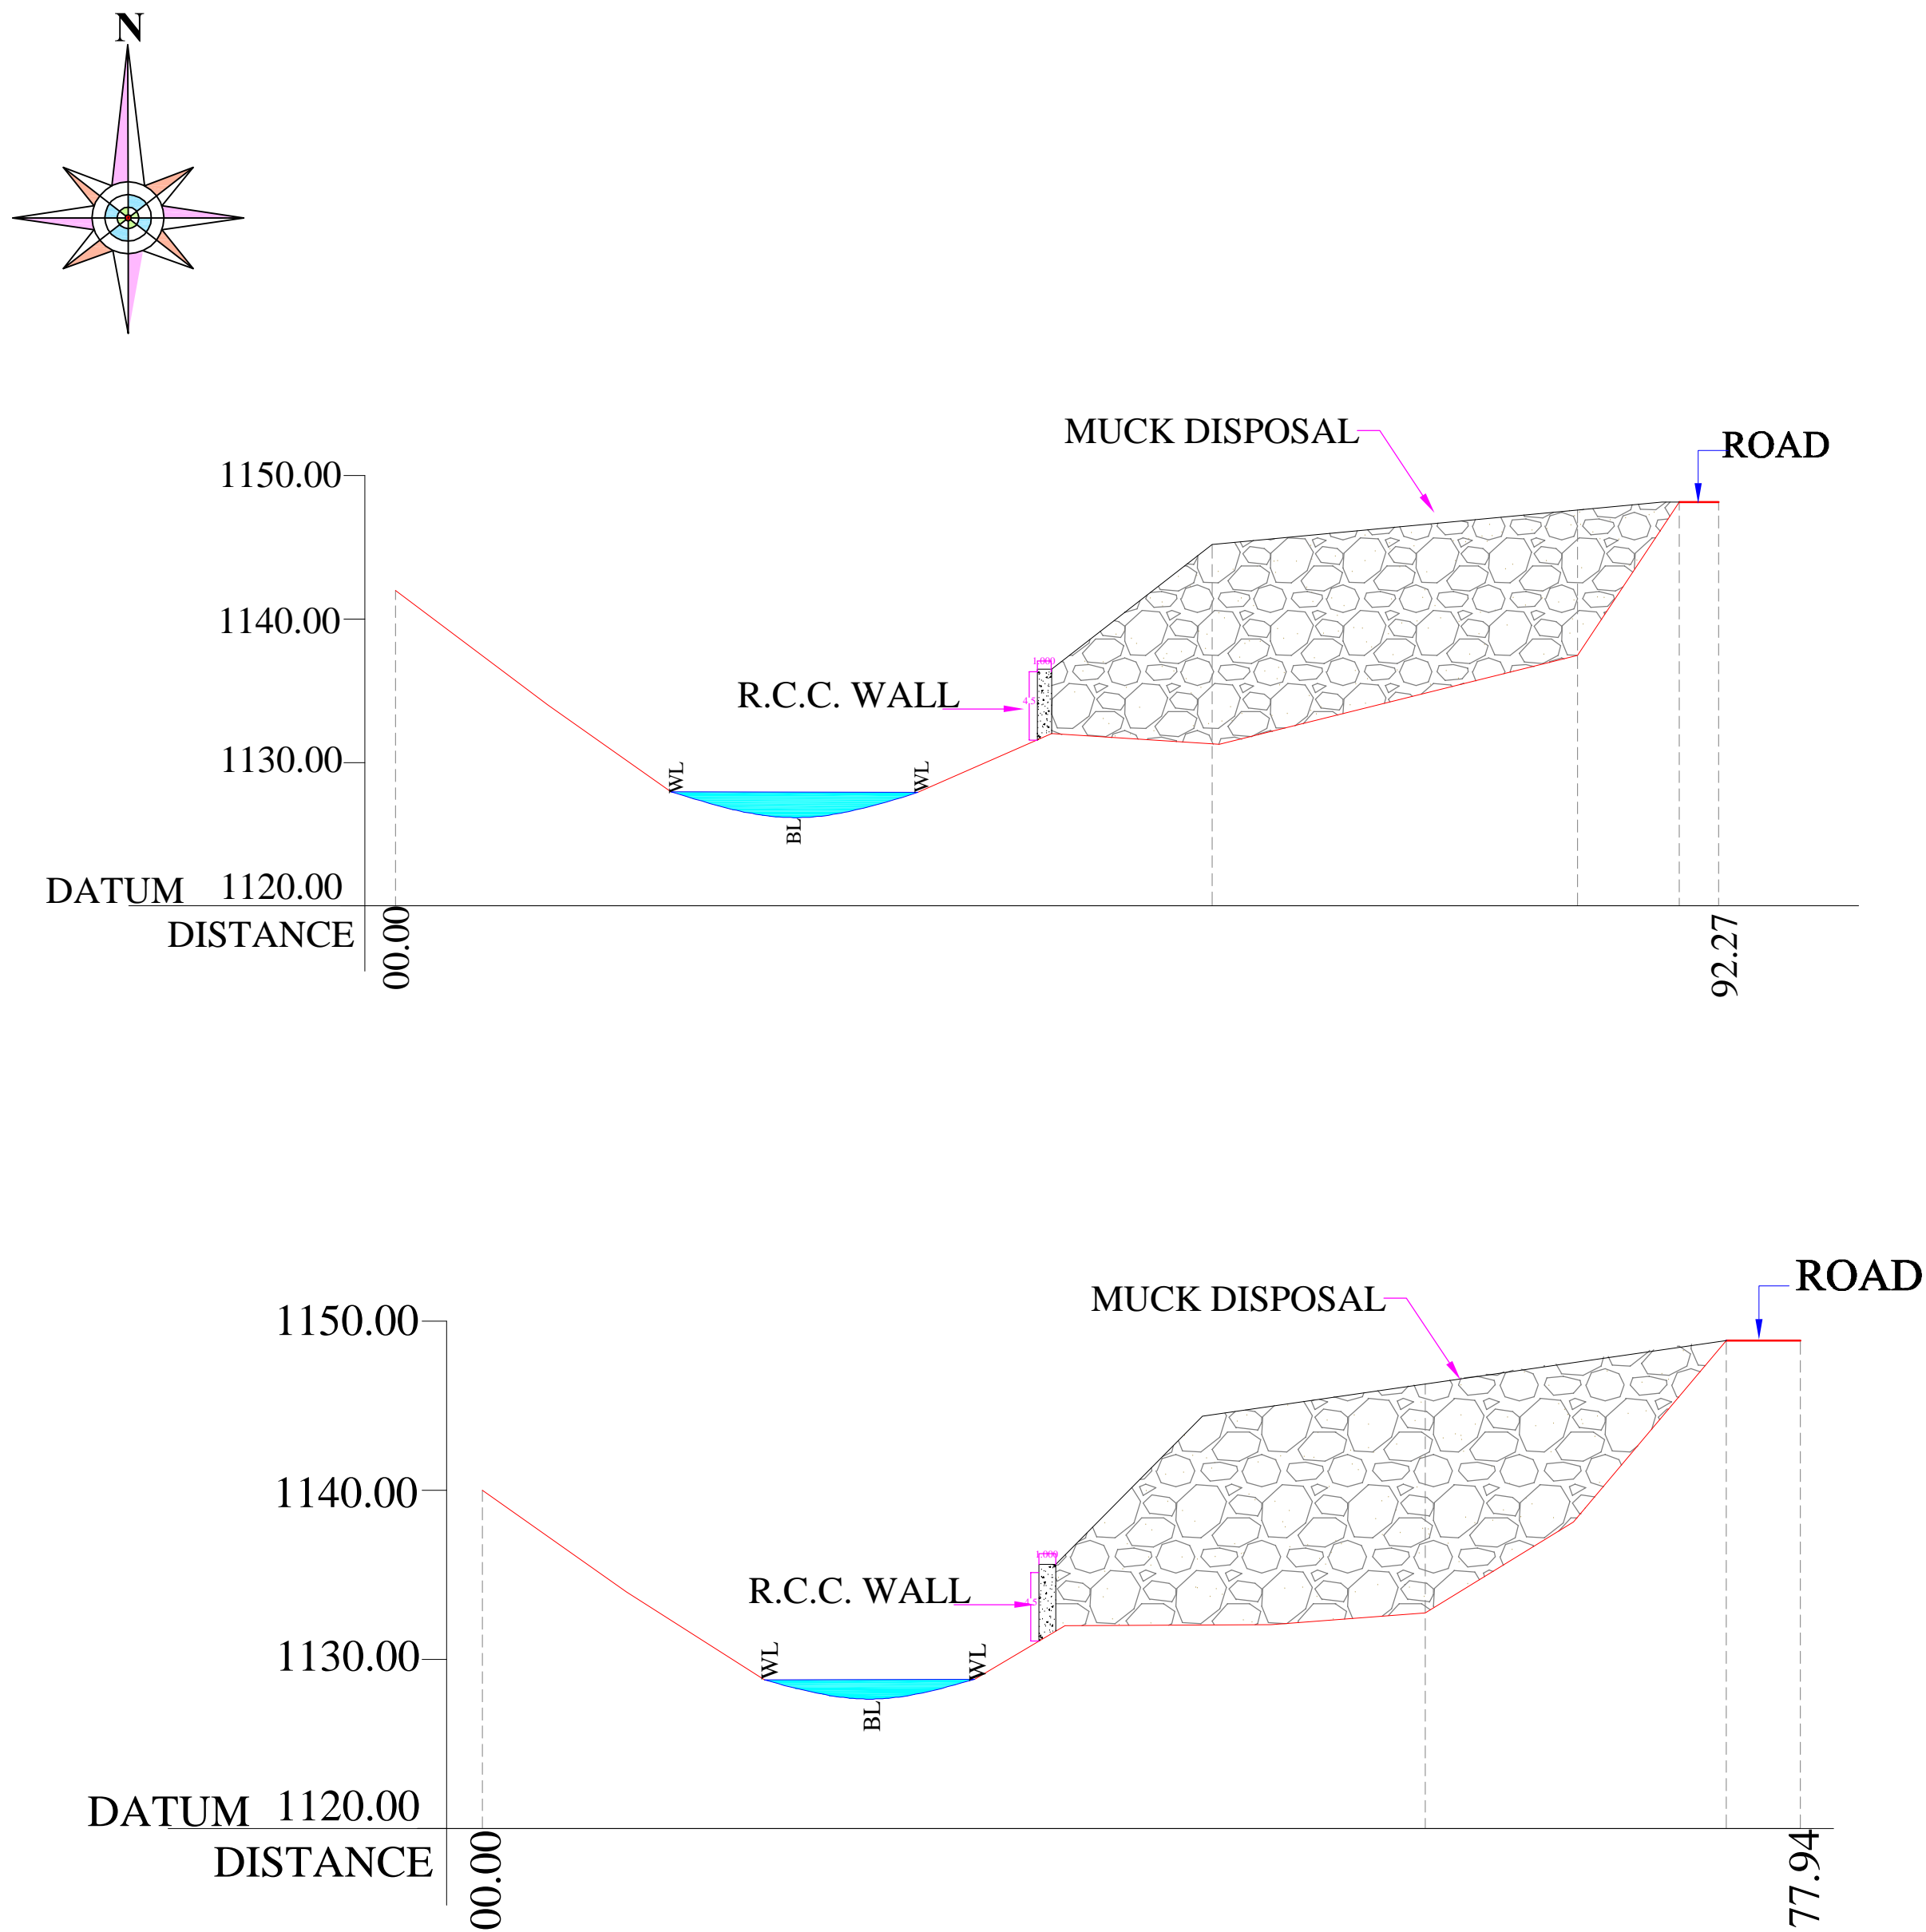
N

MUCK DISPOSAL

ROAD

1150.00

1140.00

R.C.C. WALL

1.000

4.5

1130.00

WL

WL

BL

DATUM 1120.00

DISTANCE

00.00

92.27

MUCK DISPOSAL

ROAD

1150.00

1140.00

R.C.C. WALL

1.000

4.5

1130.00

WL

WL

BL

DATUM 1120.00

DISTANCE

00.00

77.94